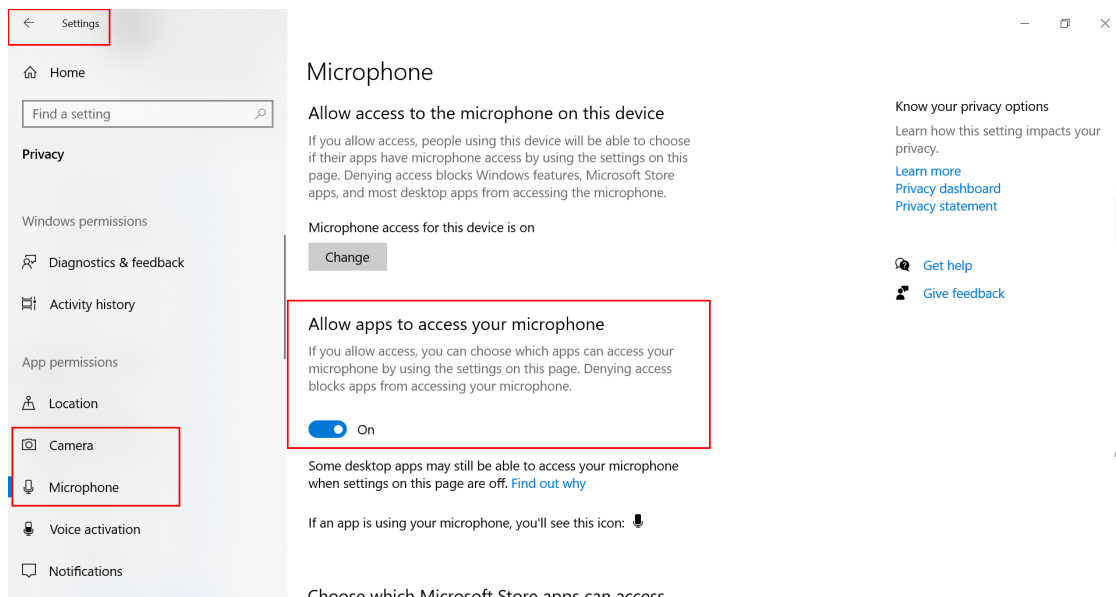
Settings

Home

Find a setting

Privacy

Windows permissions

Diagnostics & feedback

Activity history

App permissions

Location

Camera

Microphone

Voice activation

Notifications

Microphone

Allow access to the microphone on this device

If you allow access, people using this device will be able to choose if their apps have microphone access by using the settings on this page. Denying access blocks Windows features, Microsoft Store apps, and most desktop apps from accessing the microphone.

Microphone access for this device is on

Change

Allow apps to access your microphone

If you allow access, you can choose which apps can access your microphone by using the settings on this page. Denying access blocks apps from accessing your microphone.

On

Some desktop apps may still be able to access your microphone when settings on this page are off. Find out why

If an app is using your microphone, you'll see this icon:

Choose which Microsoft Store apps can access

Know your privacy options

Learn how this setting impacts your privacy.

Learn more

Privacy dashboard

Privacy statement

Get help

Give feedback